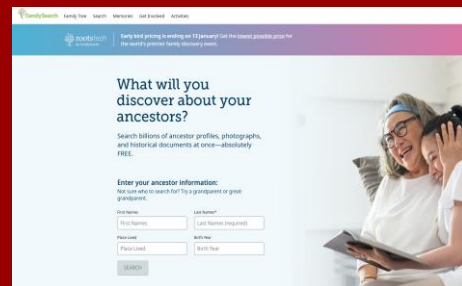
FamilySearch Family Tree Search Memories Get Involved Activities

rootstech by FamilySearch

Early bird pricing is ending on 13 January! Get the lowest possible price for the world's premier family discovery event.

What will you discover about your ancestors?

Search billions of ancestor profiles, photographs, and historical documents at once—absolutely FREE.

Enter your ancestor information:

Not sure who to search for? Try a grandparent or great-grandparent.

First Names

First Names

Last Name*

Last Name (required)

Place Lived

Place Lived

Birth Year

Birth Year

SEARCH